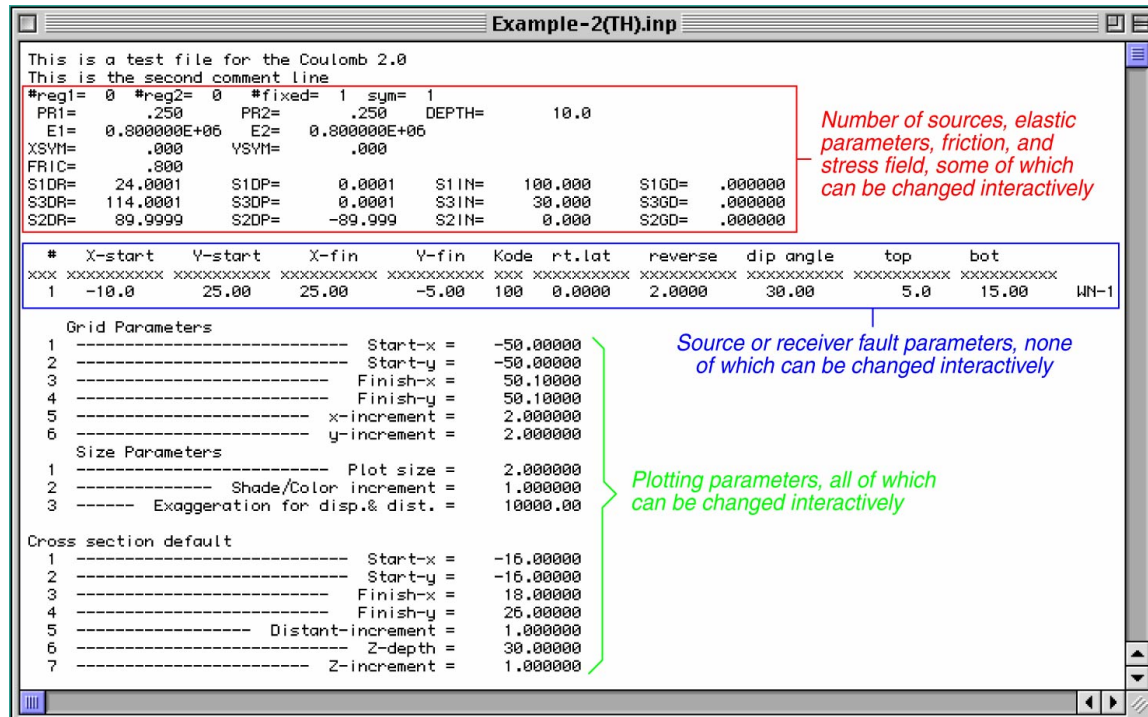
Example-2(TH).inp

This is a test file for the Coulomb 2.0
This is the second comment line
#reg1= 0 #reg2= 0 #fixed= 1 sym= 1
PR1= .250 PR2= .250 DEPTH= 10.0
E1= 0.800000E+06 E2= 0.800000E+06
XSYM= .000 YSYM= .000
FRIC= .800
S1DR= 24.0001 S1DP= 0.0001 S1IN= 100.000 S1GD= .000000
S3DR= 114.0001 S3DP= 0.0001 S3IN= 30.000 S3GD= .000000
S2DR= 89.9999 S2DP= -89.999 S2IN= 0.000 S2GD= .000000

Number of sources, elastic parameters, friction, and stress field, some of which can be changed interactively

| # | X-start | Y-start | X-fin | Y-fin | Kode | rt.lat | reverse | dip angle | top | bot | |
|---|---|---|---|---|---|---|---|---|---|---|---|
| xxx | xxxxxxxxxx | xxxxxxxxxx | xxxxxxxxxx | xxxxxxxxxx | xxx | xxxxxxxxxx | xxxxxxxxxx | xxxxxxxxxx | xxxxxxxxxx | xxxxxxxxxx | |
| 1 | -10.0 | 25.00 | 25.00 | -5.00 | 100 | 0.0000 | 2.0000 | 30.00 | 5.0 | 15.00 | WN-1 |

Source or receiver fault parameters, none of which can be changed interactively

Grid Parameters
1 ---------------------------- Start-x = -50.00000
2 ---------------------------- Start-y = -50.00000
3 ---------------------------- Finish-x = 50.10000
4 ---------------------------- Finish-y = 50.10000
5 ------------------------ x-increment = 2.000000
6 ------------------------ y-increment = 2.000000
Size Parameters
1 -------------------------- Plot size = 2.000000
2 -------------- Shade/Color increment = 1.000000
3 ------ Exaggeration for disp.& dist. = 10000.00

Plotting parameters, all of which can be changed interactively

Cross section default
1 ---------------------------- Start-x = -16.00000
2 ---------------------------- Start-y = -16.00000
3 -------------------------- Finish-x = 18.00000
4 -------------------------- Finish-y = 26.00000
5 ------------------ Distant-increment = 1.000000
6 ---------------------------- Z-depth = 30.00000
7 ------------------------ Z-increment = 1.000000